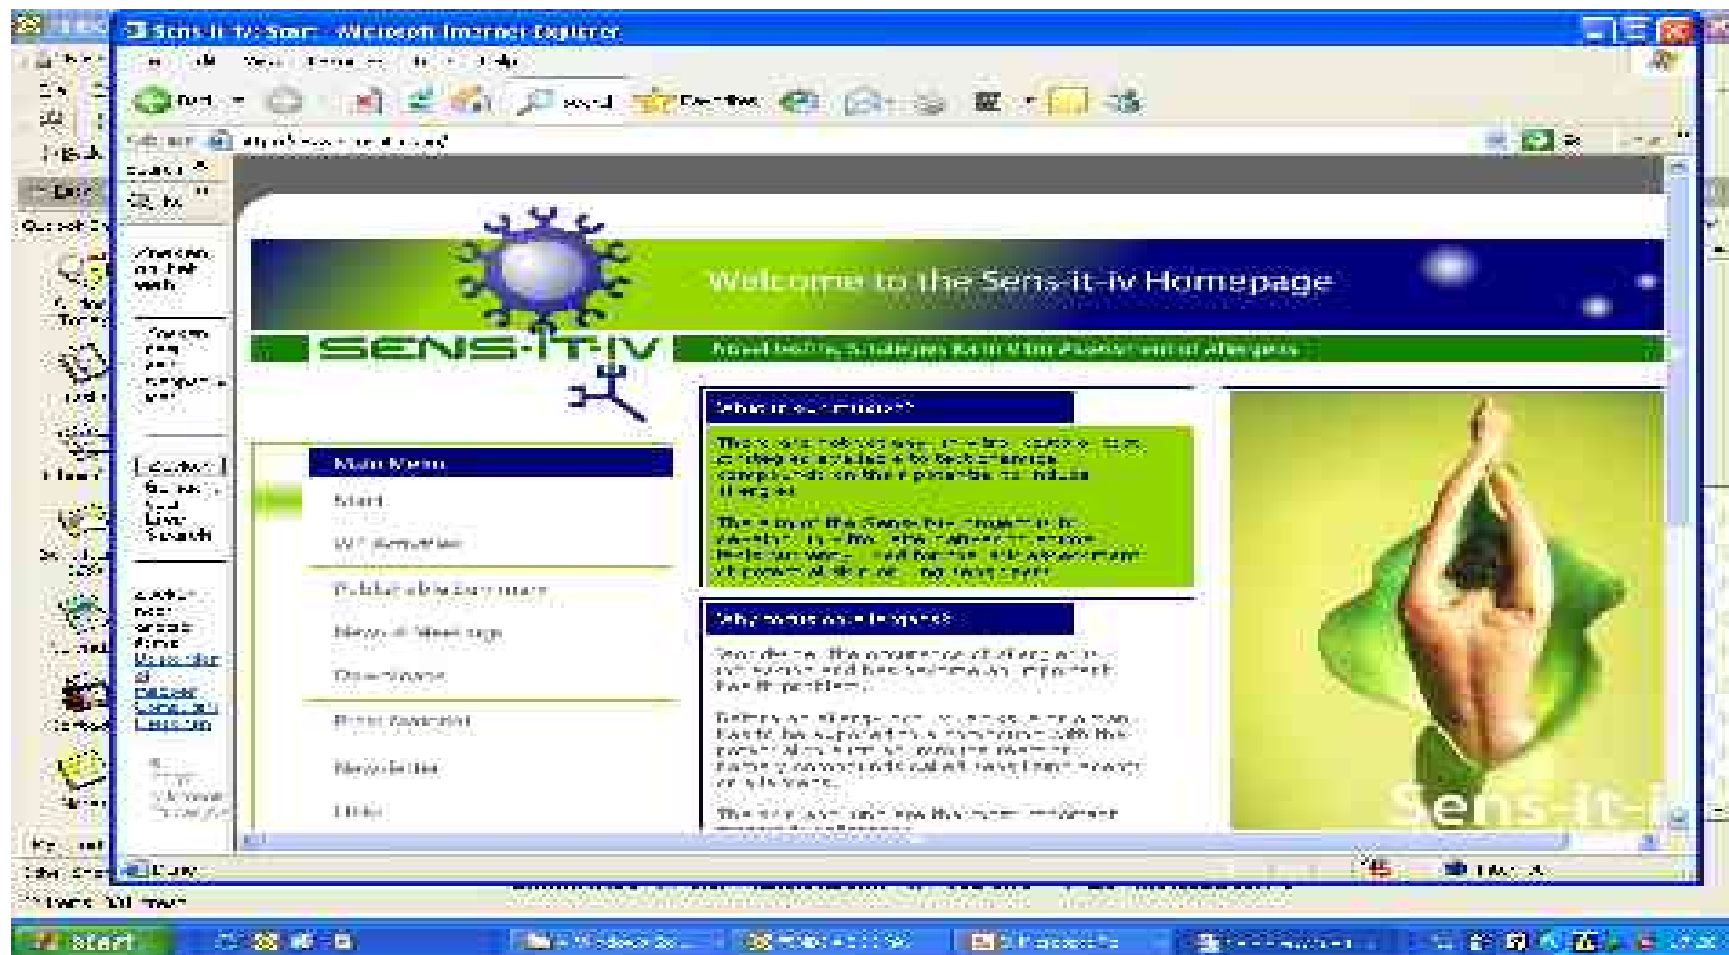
Sens-it-iv: Start - Microsoft Internet Explorer

Welcome to the Sens-it-iv Homepage

SENS-IT-IV

Novel Testing Strategies for In Vitro Assessment of Allergens

Main Menu

Start

What is sens-it-iv?

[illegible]

Why study allergens?

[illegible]

Sens-it-iv

start